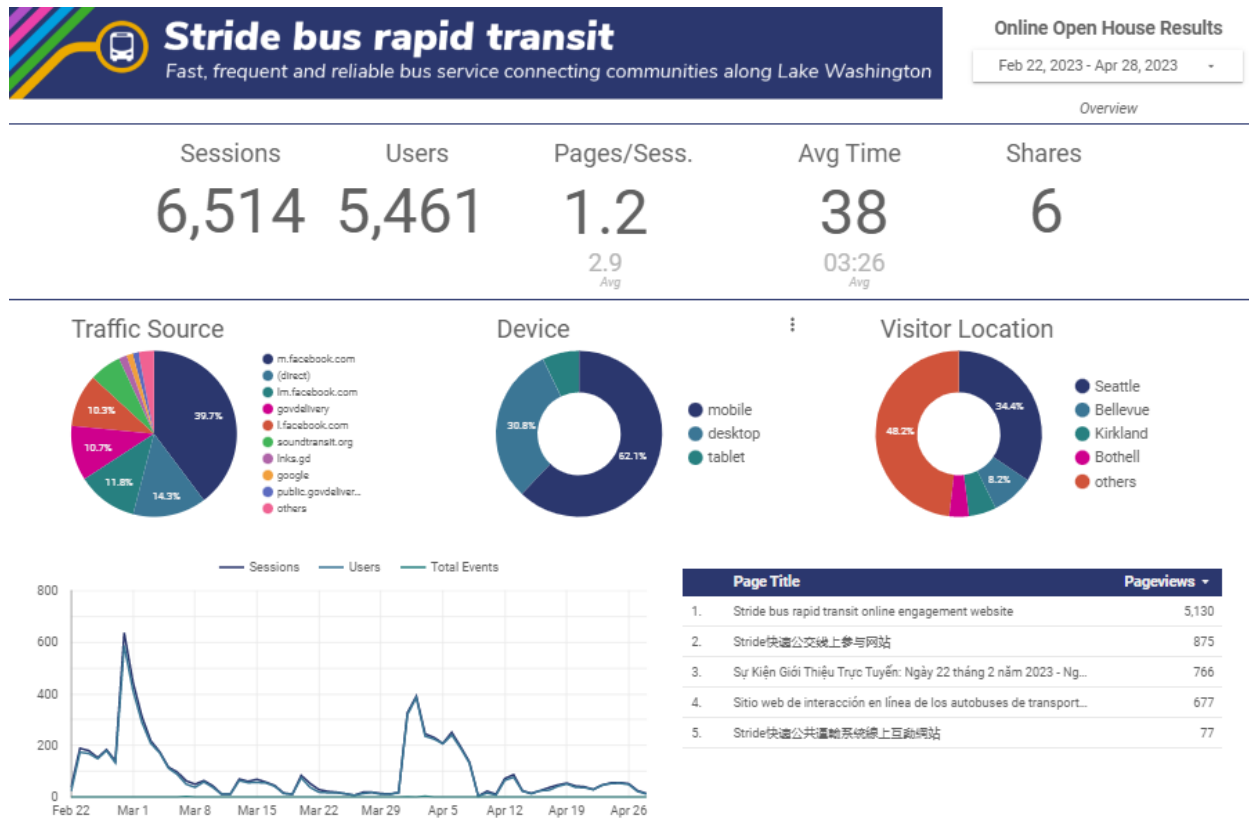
Stride bus rapid transit
Fast, frequent and reliable bus service connecting communities along Lake Washington

Online Open House Results
Feb 22, 2023 - Apr 28, 2023
Overview

Sessions
6,514

Users
5,461

Pages/Sess.
1.2
2.9
Avg

Avg Time
38
03:26
Avg

Shares
6

Traffic Source
39.7%
14.3%
11.8%
10.7%
10.3%
m.facebook.com
(direct)
lm.facebook.com
govdelivery
l.facebook.com
soundtransit.org
lnks.gd
google
public.govdeliver...
others

Device
62.1%
30.8%
mobile
desktop
tablet

Visitor Location
34.4%
8.2%
48.2%
Seattle
Bellevue
Kirkland
Bothell
others

Sessions Users Total Events
800
600
400
200
0
Feb 22 Mar 1 Mar 8 Mar 15 Mar 22 Mar 29 Apr 5 Apr 12 Apr 19 Apr 26

| | Page Title | Pageviews ▾ |
|---|---|---|
| 1. | Stride bus rapid transit online engagement website | 5,130 |
| 2. | Stride快速公交线上参与网站 | 875 |
| 3. | Sự Kiện Giới Thiệu Trực Tuyến: Ngày 22 tháng 2 năm 2023 - Ng... | 766 |
| 4. | Sitio web de interacción en línea de los autobuses de transport... | 677 |
| 5. | Stride快速公共運輸系統線上互動網站 | 77 |